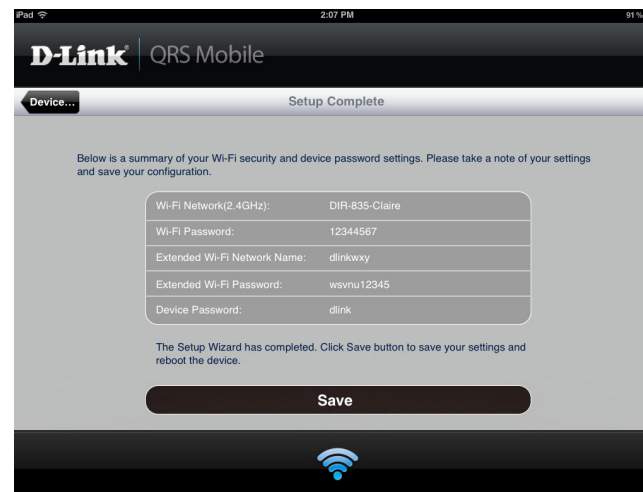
iPad
2:07 PM
91 %

D-Link | QRS Mobile

Device...
Setup Complete

Below is a summary of your Wi-Fi security and device password settings. Please take a note of your settings and save your configuration.

| | |
|---|---|
| Wi-Fi Network(2.4GHz): | DIR-835-Claire |
| Wi-Fi Password: | 12344567 |
| Extended Wi-Fi Network Name: | dlinkwxy |
| Extended Wi-Fi Password: | wsvnu12345 |
| Device Password: | dlink |

The Setup Wizard has completed. Click Save button to save your settings and reboot the device.

Save